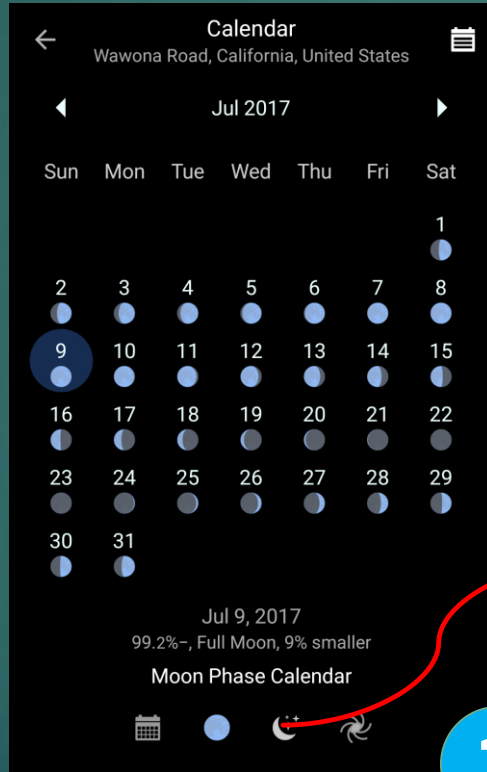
Calendar
Wawona Road, California, United States

Jul 2017

| Sun | Mon | Tue | Wed | Thu | Fri | Sat |
|---|---|---|---|---|---|---|
| | | | | | | 1 |
| 2 | 3 | 4 | 5 | 6 | 7 | 8 |
| 9 | 10 | 11 | 12 | 13 | 14 | 15 |
| 16 | 17 | 18 | 19 | 20 | 21 | 22 |
| 23 | 24 | 25 | 26 | 27 | 28 | 29 |
| 30 | 31 | | | | | |

Jul 9, 2017
99.2%–, Full Moon, 9% smaller

Moon Phase Calendar